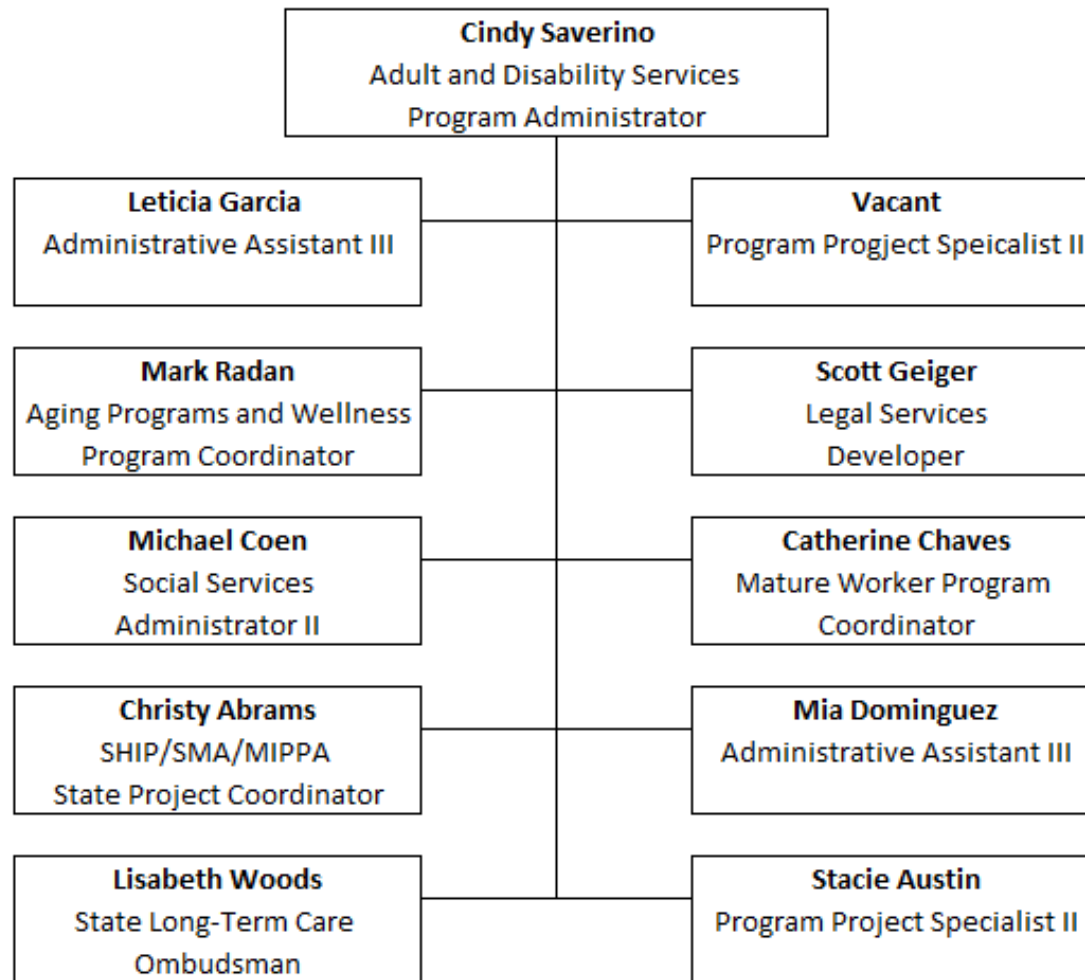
**Cindy Saverino**
Adult and Disability Services
Program Administrator

**Leticia Garcia**
Administrative Assistant III

**Vacant**
Program Progject Speicalist II

**Mark Radan**
Aging Programs and Wellness
Program Coordinator

**Scott Geiger**
Legal Services
Developer

**Michael Coen**
Social Services
Administrator II

**Catherine Chaves**
Mature Worker Program
Coordinator

**Christy Abrams**
SHIP/SMA/MIPPA
State Project Coordinator

**Mia Dominguez**
Administrative Assistant III

**Lisabeth Woods**
State Long-Term Care
Ombudsman

**Stacie Austin**
Program Project Specialist II